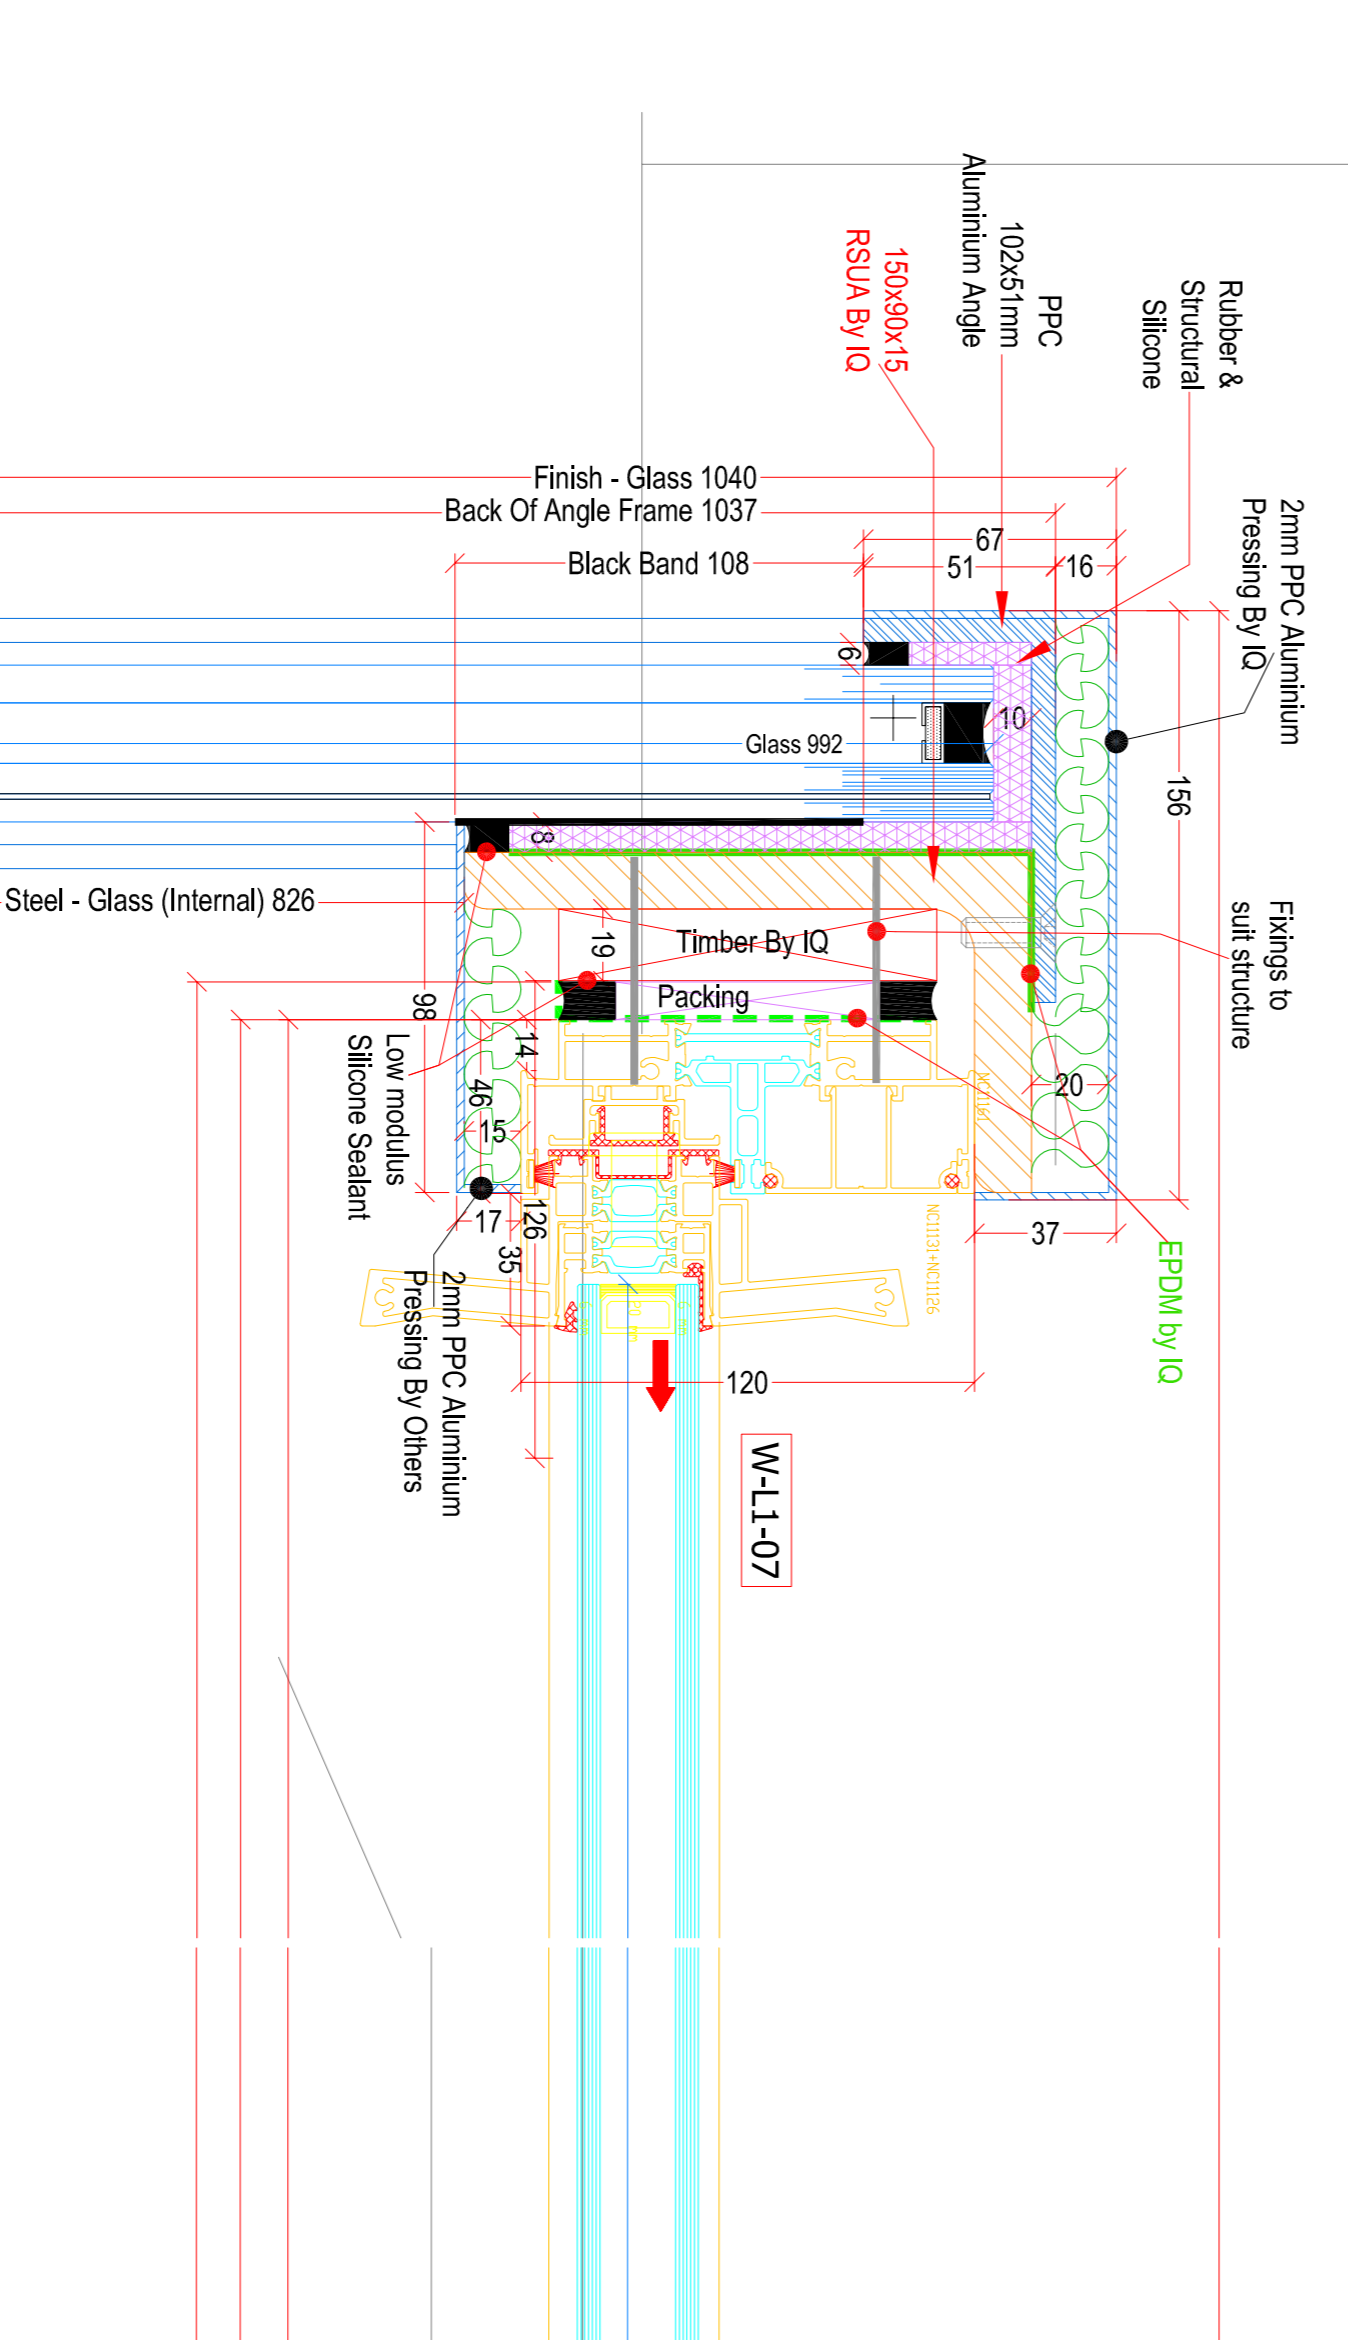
Rubber & Structural Silicone

PPC 102x51mm Aluminium Angle

150x90x15 RSUA By IQ

Finish - Glass 1040

Back Of Angle Frame 1037

67

51

16

Black Band 108

2mm PPC Aluminium Pressing By IQ

6

10

Glass 992

156

8

Steel - Glass (Internal) 826

Fixings to suit structure

19

Timber By IQ

Packing

98

14

Low modulus Silicone Sealant

46

20

15

17

126

35

37

EPDM by IQ

2mm PPC Aluminium Pressing By Others

120

W-L1-07